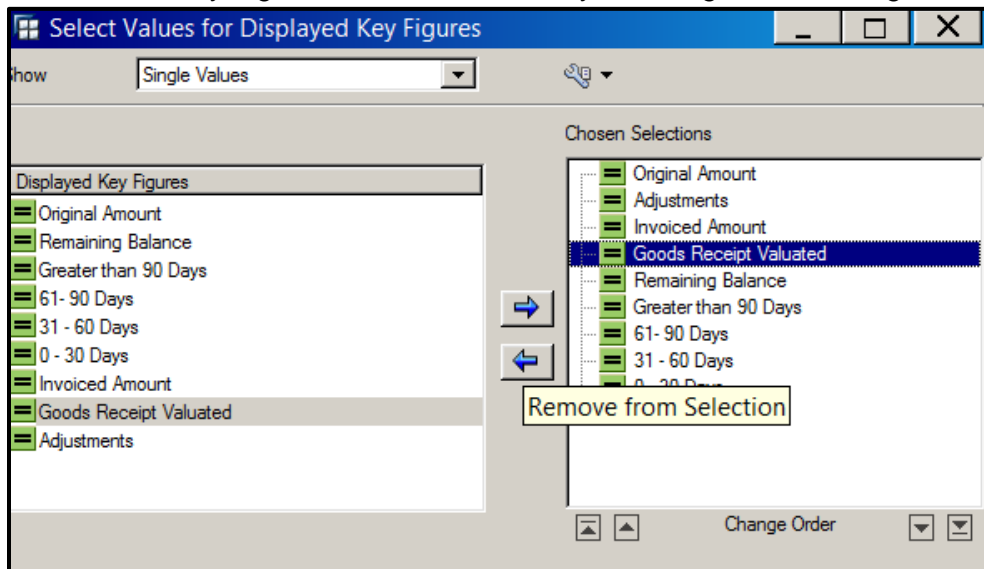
Select Values for Displayed Key Figures

how Single Values

Displayed Key Figures
Original Amount
Remaining Balance
Greater than 90 Days
61- 90 Days
31 - 60 Days
0 - 30 Days
Invoiced Amount
Goods Receipt Valuated
Adjustments

Chosen Selections
Original Amount
Adjustments
Invoiced Amount
Goods Receipt Valuated
Remaining Balance
Greater than 90 Days
61- 90 Days
31 - 60 Days
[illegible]

Remove from Selection

Change Order